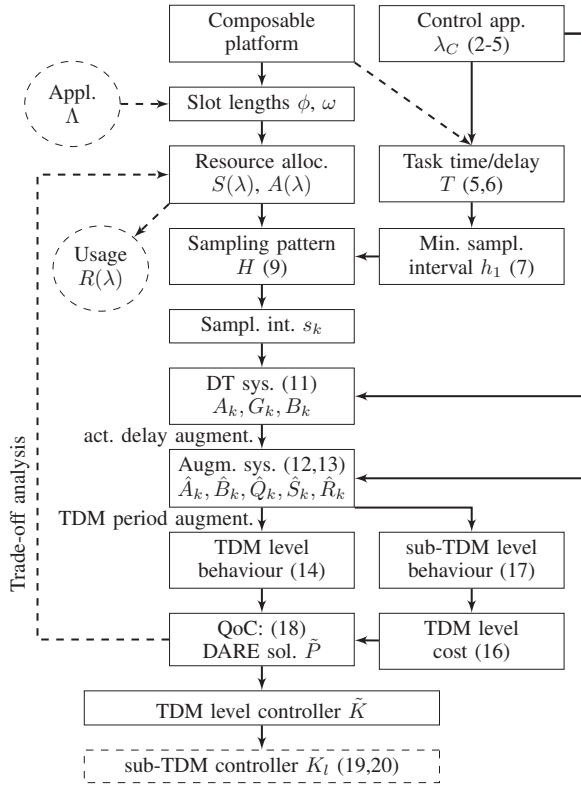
Composable platform

Control app. $\lambda_C$ (2-5)

Appl. $\Lambda$

Slot lengths $\phi$, $\omega$

Resource alloc. $S(\lambda)$, $A(\lambda)$

Task time/delay $T$ (5,6)

Usage $R(\lambda)$

Sampling pattern $H$ (9)

Min. sampl. interval $h_1$ (7)

Sampl. int. $s_k$

DT sys. (11) $A_k, G_k, B_k$

act. delay augment.

Augm. sys. (12,13) $\hat{A}_k, \hat{B}_k, \hat{Q}_k, \hat{S}_k, \hat{R}_k$

TDM period augment.

TDM level behaviour (14)

sub-TDM level behaviour (17)

Trade-off analysis

QoC: (18) DARE sol. $\tilde{P}$

TDM level cost (16)

TDM level controller $\tilde{K}$

sub-TDM controller $K_l$ (19,20)